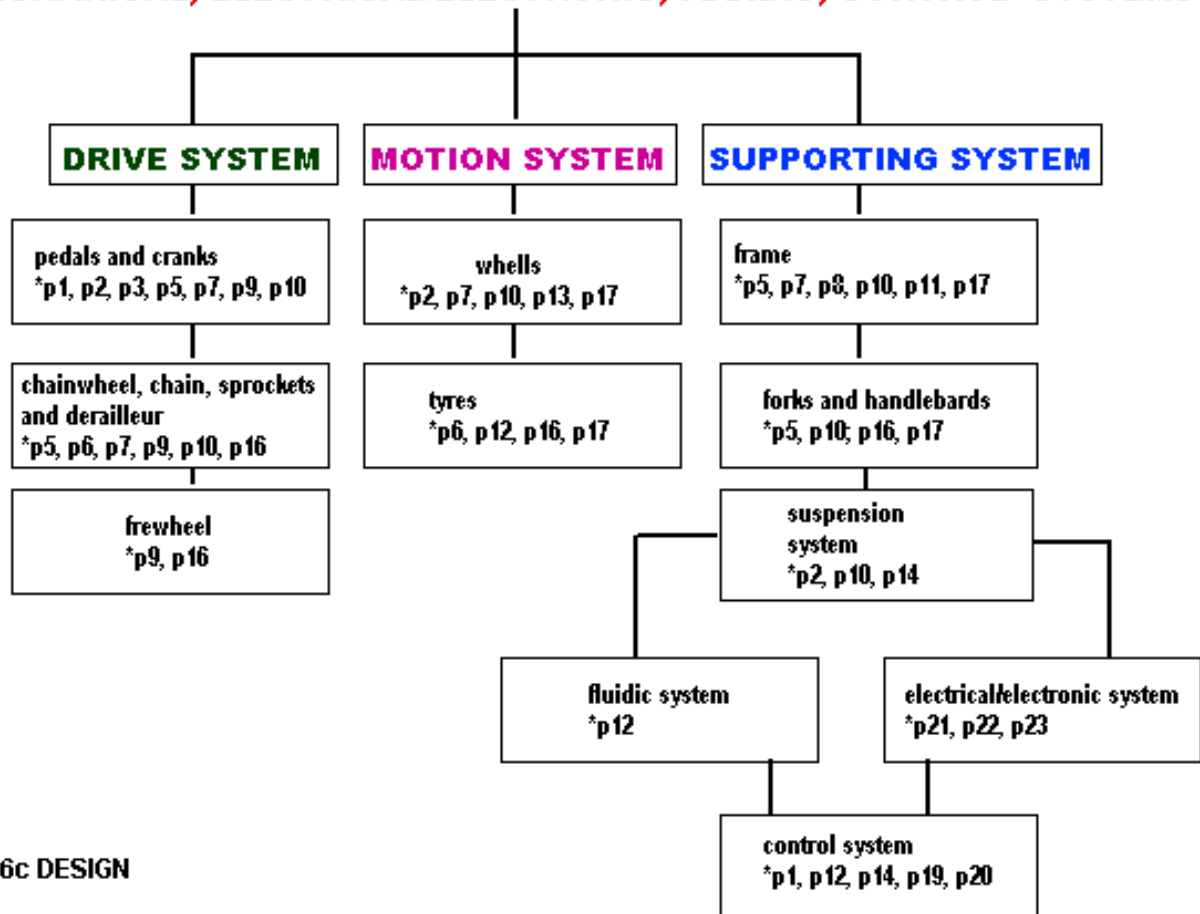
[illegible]

DRIVE SYSTEM

MOTION SYSTEM

SUPPORTING SYSTEM

pedals and cranks
*p1, p2, p3, p5, p7, p9, p10

chainwheel, chain, sprockets and derailleur
*p5, p6, p7, p9, p10, p16

frewheel
*p9, p16

whells
*p2, p7, p10, p13, p17

tyres
*p6, p12, p16, p17

frame
*p5, p7, p8, p10, p11, p17

forks and handlebards
*p5, p10; p16, p17

suspension system
*p2, p10, p14

fluidic system
*p12

electrical/electronic system
*p21, p22, p23

control system
*p1, p12, p14, p19, p20

6c DESIGN